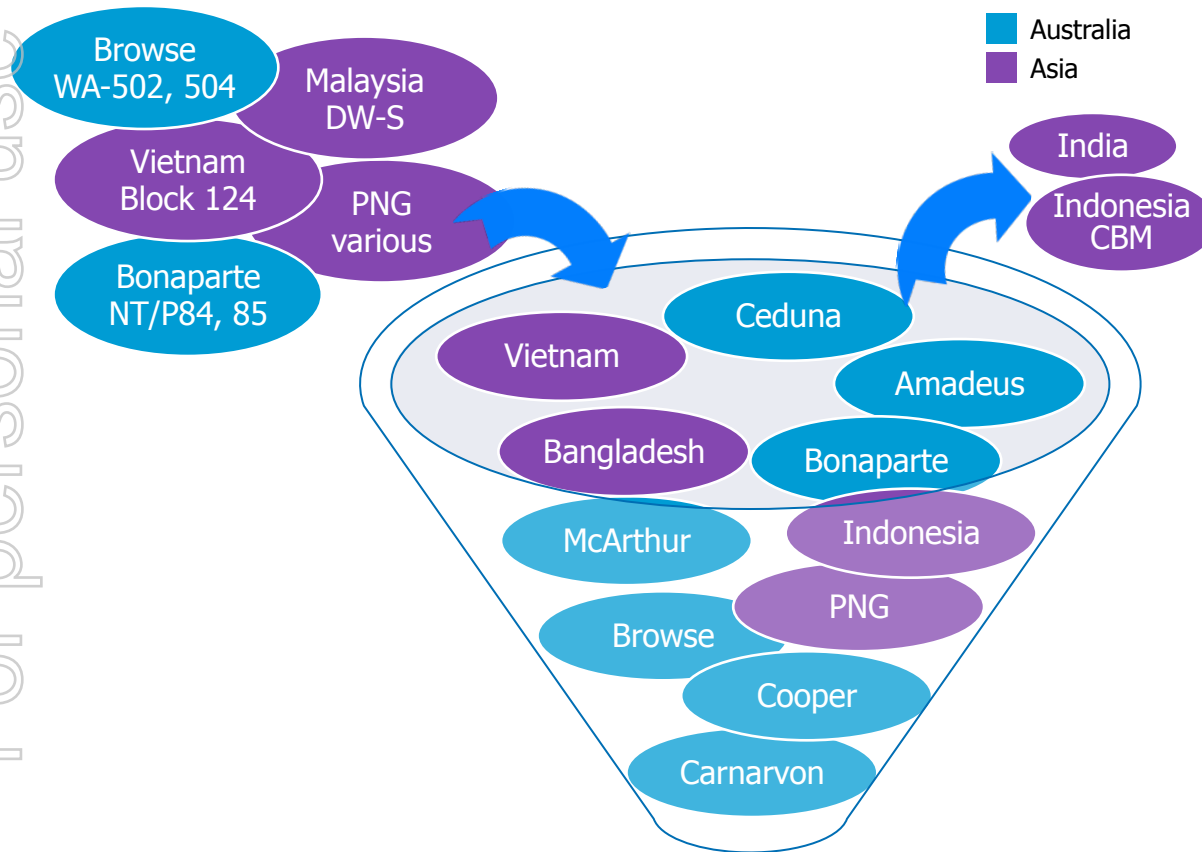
For personal use

Australia
Asia

Browse
WA-502, 504

Malaysia
DW-S

Vietnam
Block 124

PNG
various

Bonaparte
NT/P84, 85

India

Indonesia
CBM

Ceduna

Vietnam

Amadeus

Bangladesh

Bonaparte

McArthur

Indonesia

PNG

Browse

Cooper

Carnarvon